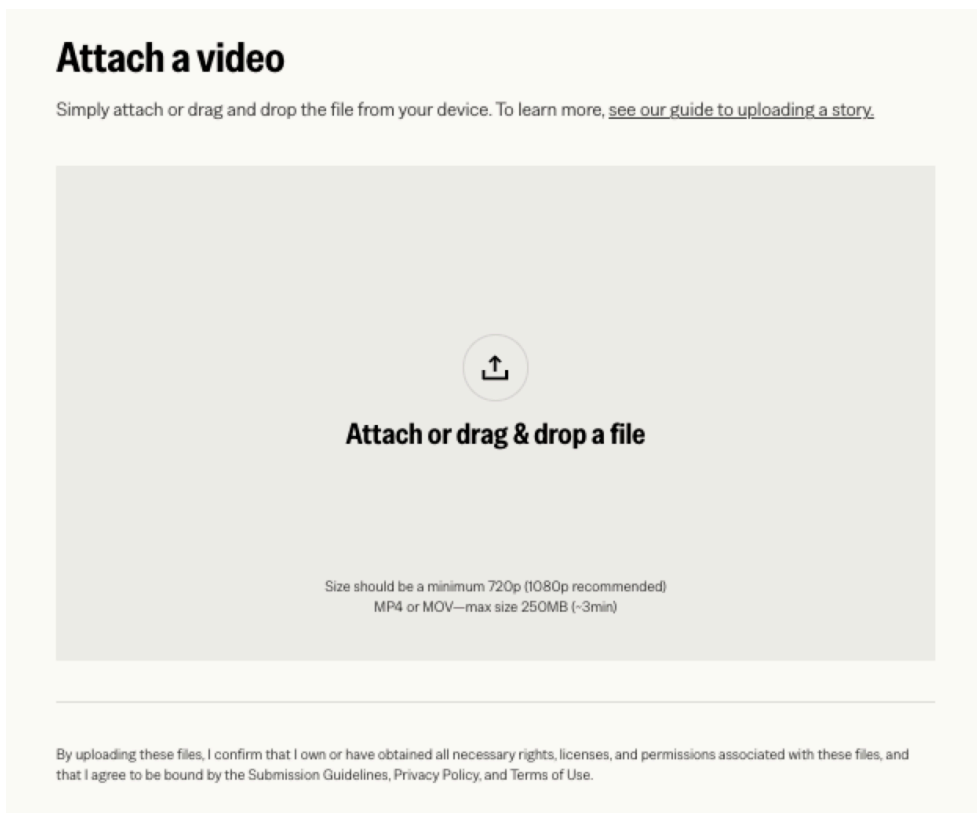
Attach a video

Simply attach or drag and drop the file from your device. To learn more, see our guide to uploading a story.

Attach or drag & drop a file

Size should be a minimum 720p (1080p recommended)
MP4 or MOV—max size 250MB (~3min)

By uploading these files, I confirm that I own or have obtained all necessary rights, licenses, and permissions associated with these files, and that I agree to be bound by the Submission Guidelines, Privacy Policy, and Terms of Use.